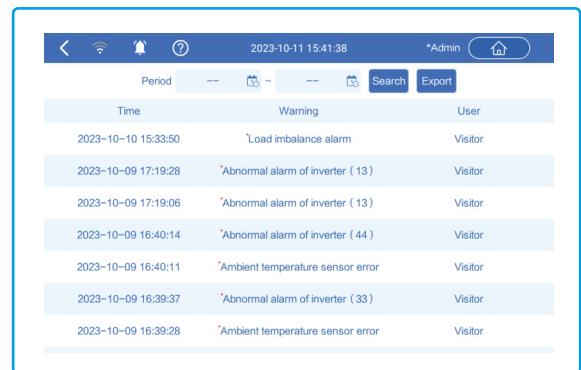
2023-10-11 15:41:38 *Admin

Period -- ~ -- Search Export

| Time | Warning | User |
|---|---|---|
| 2023-10-10 15:33:50 | *Load imbalance alarm | Visitor |
| 2023-10-09 17:19:28 | *Abnormal alarm of inverter ( 13 ) | Visitor |
| 2023-10-09 17:19:06 | *Abnormal alarm of inverter ( 13 ) | Visitor |
| 2023-10-09 16:40:14 | *Abnormal alarm of inverter ( 44 ) | Visitor |
| 2023-10-09 16:40:11 | *Ambient temperature sensor error | Visitor |
| 2023-10-09 16:39:37 | *Abnormal alarm of inverter ( 33 ) | Visitor |
| 2023-10-09 16:39:28 | *Ambient temperature sensor error | Visitor |